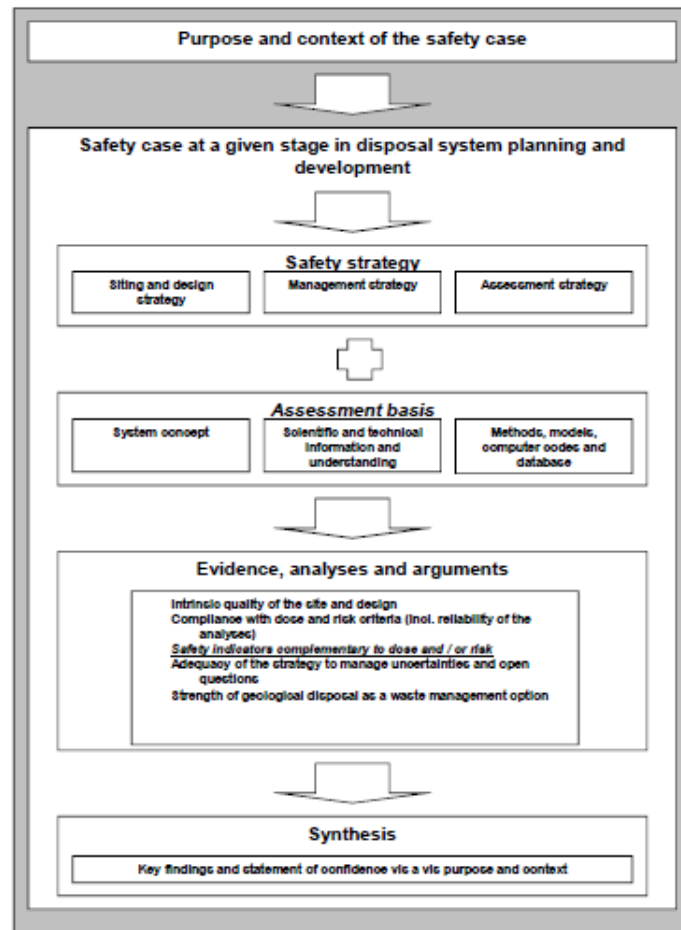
Purpose and context of the safety case

Safety case at a given stage in disposal system planning and development

Safety strategy

Siting and design strategy

Management strategy

Assessment strategy

Assessment basis

System concept

Scientific and technical information and understanding

Methods, models, computer codes and database

Evidence, analyses and arguments

Intrinsic quality of the site and design
Compliance with dose and risk criteria (incl. reliability of the analyses)
Safety indicators complementary to dose and / or risk
Adequacy of the strategy to manage uncertainties and open questions
Strength of geological disposal as a waste management option

Synthesis

Key findings and statement of confidence vis a vis purpose and context